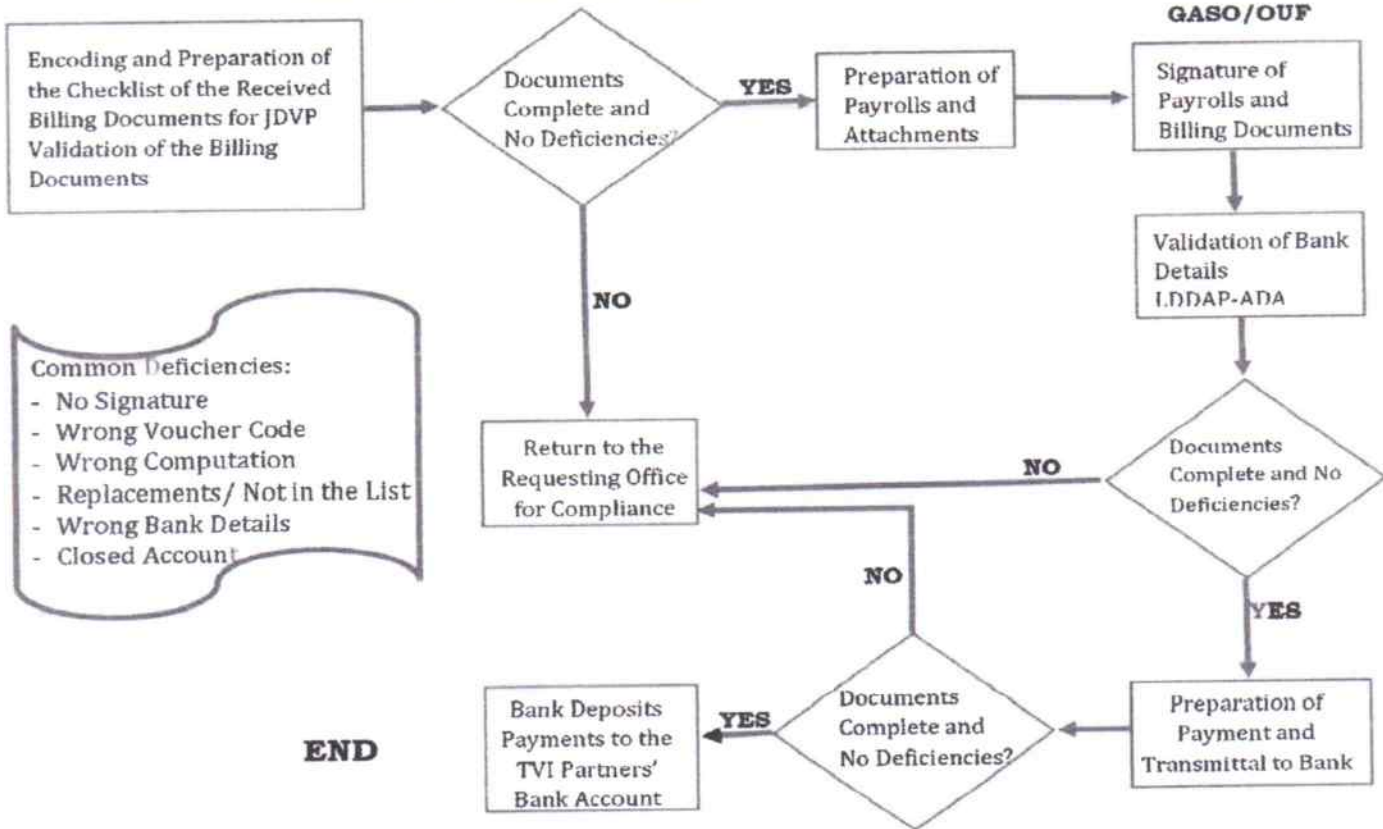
GASO/OUF

Encoding and Preparation of the Checklist of the Received Billing Documents for JDVP Validation of the Billing Documents

Documents Complete and No Deficiencies?

YES

Preparation of Payrolls and Attachments

Signature of Payrolls and Billing Documents

Validation of Bank Details LDDAP-ADA

NO

Common Deficiencies:
- No Signature
- Wrong Voucher Code
- Wrong Computation
- Replacements/ Not in the List
- Wrong Bank Details
- Closed Account

Return to the Requesting Office for Compliance

NO

Documents Complete and No Deficiencies?

NO

YES

Preparation of Payment and Transmittal to Bank

Documents Complete and No Deficiencies?

YES

Bank Deposits Payments to the TVI Partners' Bank Account

END